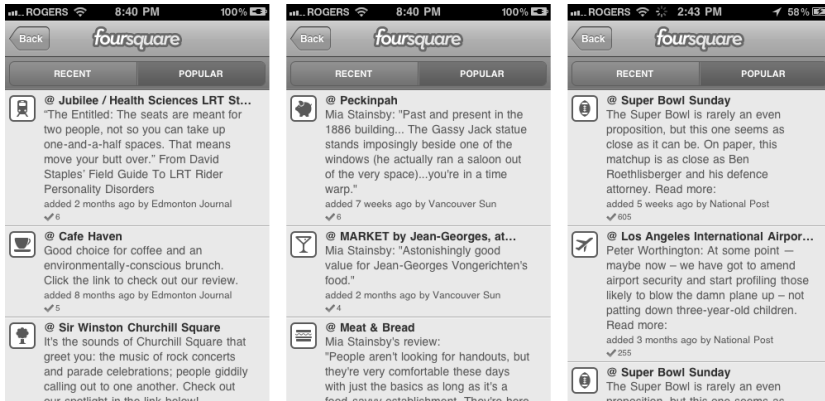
ROGERS 8:40 PM 100%

Back foursquare

RECENT POPULAR

@ Jubilee / Health Sciences LRT St...
"The Entitled: The seats are meant for two people, not so you can take up one-and-a-half spaces. That means move your butt over." From David Staples' Field Guide To LRT Rider Personality Disorders
added 2 months ago by Edmonton Journal
✓6

@ Cafe Haven
Good choice for coffee and an environmentally-conscious brunch. Click the link to check out our review.
added 8 months ago by Edmonton Journal
✓5

@ Sir Winston Churchill Square
It's the sounds of Churchill Square that greet you: the music of rock concerts and parade celebrations; people giddily calling out to one another. Check out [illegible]

ROGERS 8:40 PM 100%

Back foursquare

RECENT POPULAR

@ Peckinpah
Mia Stainsby: "Past and present in the 1886 building... The Gassy Jack statue stands imposingly beside one of the windows (he actually ran a saloon out of the very space)...you're in a time warp."
added 7 weeks ago by Vancouver Sun
✓6

@ MARKET by Jean-Georges, at...
Mia Stainsby: "Astonishingly good value for Jean-Georges Vongerichten's food."
added 2 months ago by Vancouver Sun
✓4

@ Meat & Bread
Mia Stainsby's review:
"People aren't looking for handouts, but they're very comfortable these days with just the basics as long as it's a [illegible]

ROGERS 2:43 PM 58%

Back foursquare

RECENT POPULAR

@ Super Bowl Sunday
The Super Bowl is rarely an even proposition, but this one seems as close as it can be. On paper, this matchup is as close as Ben Roethlisberger and his defence attorney. Read more:
added 5 weeks ago by National Post
✓605

@ Los Angeles International Airpor...
Peter Worthington: At some point — maybe now – we have got to amend airport security and start profiling those likely to blow the damn plane up – not patting down three-year-old children. Read more:
added 3 months ago by National Post
✓255

@ Super Bowl Sunday
The Super Bowl is rarely an even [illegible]